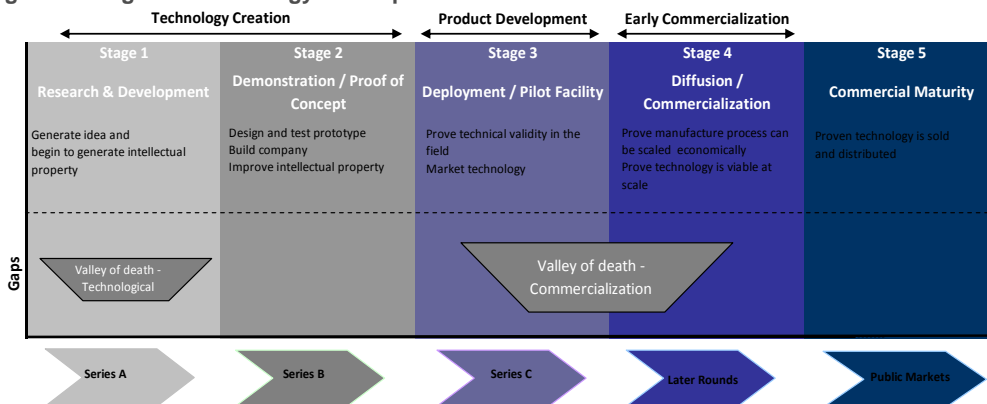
Technology Creation

Product Development

Early Commercialization

Stage 1

Research & Development

Generate idea and begin to generate intellectual property

Stage 2

Demonstration / Proof of Concept

Design and test prototype
Build company
Improve intellectual property

Stage 3

Deployment / Pilot Facility

Prove technical validity in the field
Market technology

Stage 4

Diffusion / Commercialization

Prove manufacture process can be scaled economically
Prove technology is viable at scale

Stage 5

Commercial Maturity

Proven technology is sold and distributed

Gaps

Valley of death - Technological

Valley of death - Commercialization

Series A

Series B

Series C

Later Rounds

Public Markets